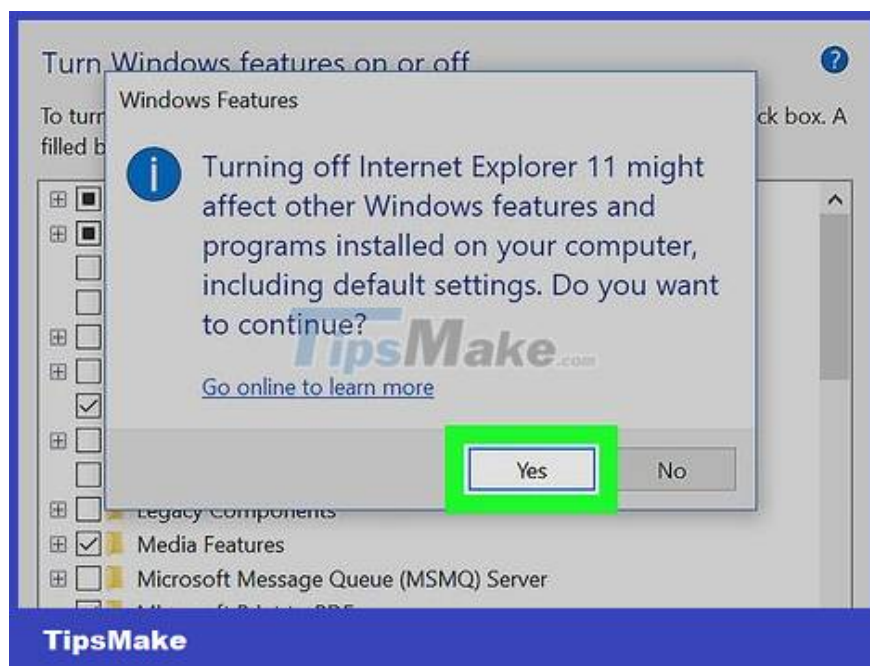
Turn Windows features on or off

To turn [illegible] ck box. A filled b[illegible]

Windows Features

Turning off Internet Explorer 11 might affect other Windows features and programs installed on your computer, including default settings. Do you want to continue?

TipsMake.com

Go online to learn more

Yes

No

Legacy Components

Media Features

Microsoft Message Queue (MSMQ) Server

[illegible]

TipsMake